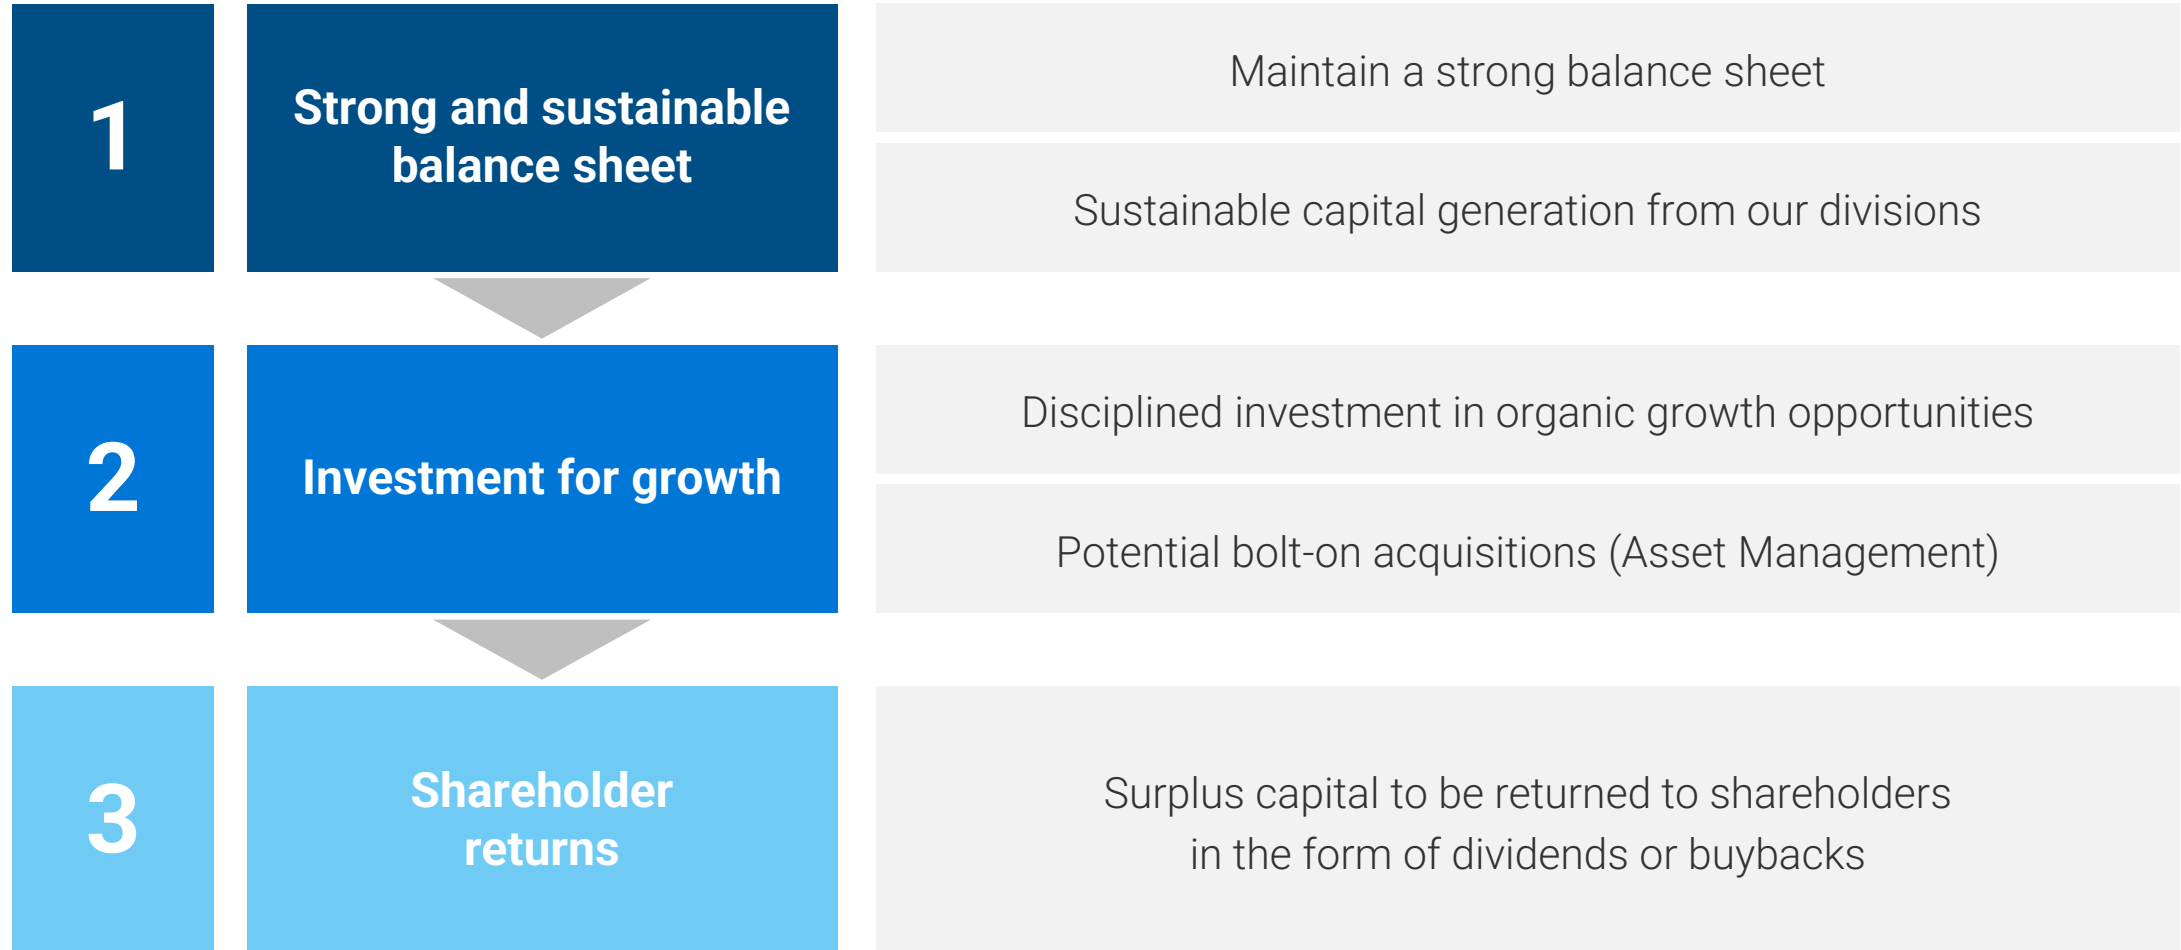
1

Strong and sustainable balance sheet

Maintain a strong balance sheet

Sustainable capital generation from our divisions

2

Investment for growth

Disciplined investment in organic growth opportunities

Potential bolt-on acquisitions (Asset Management)

3

Shareholder returns

Surplus capital to be returned to shareholders in the form of dividends or buybacks